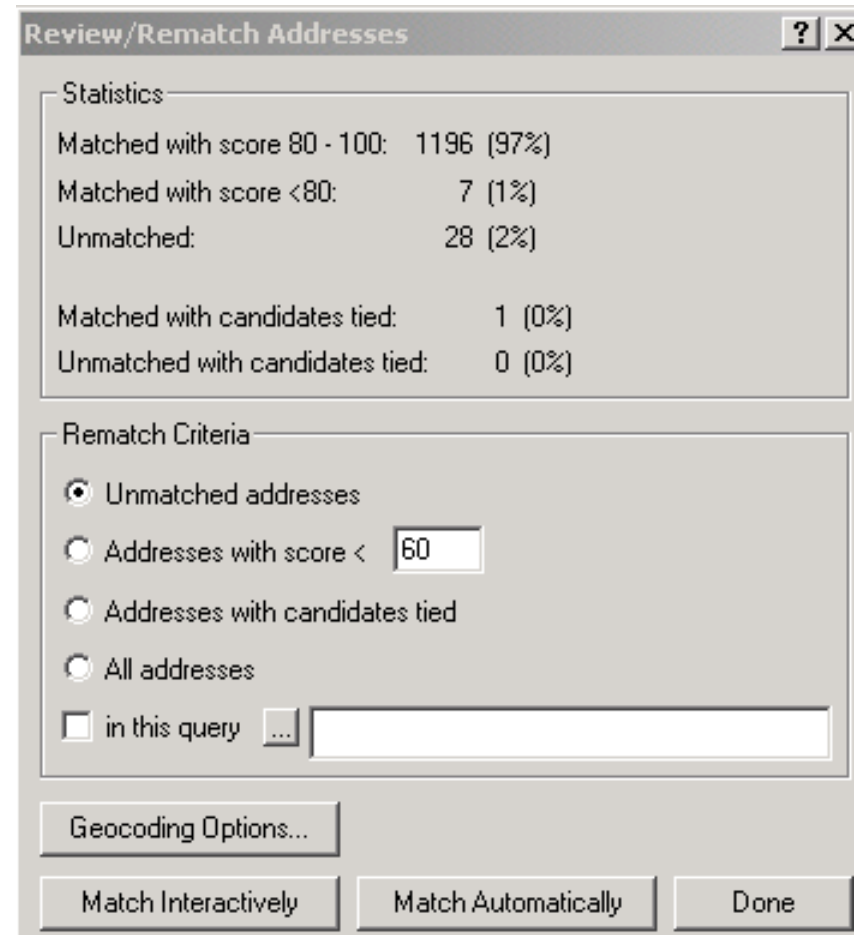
Review/Rematch Addresses

?
X

Statistics

Matched with score 80 - 100: 1196 (97%)

Matched with score <80: 7 (1%)

Unmatched: 28 (2%)

Matched with candidates tied: 1 (0%)

Unmatched with candidates tied: 0 (0%)

Rematch Criteria

Unmatched addresses

Addresses with score < 60

Addresses with candidates tied

All addresses

in this query ...

Geocoding Options...

Match Interactively

Match Automatically

Done